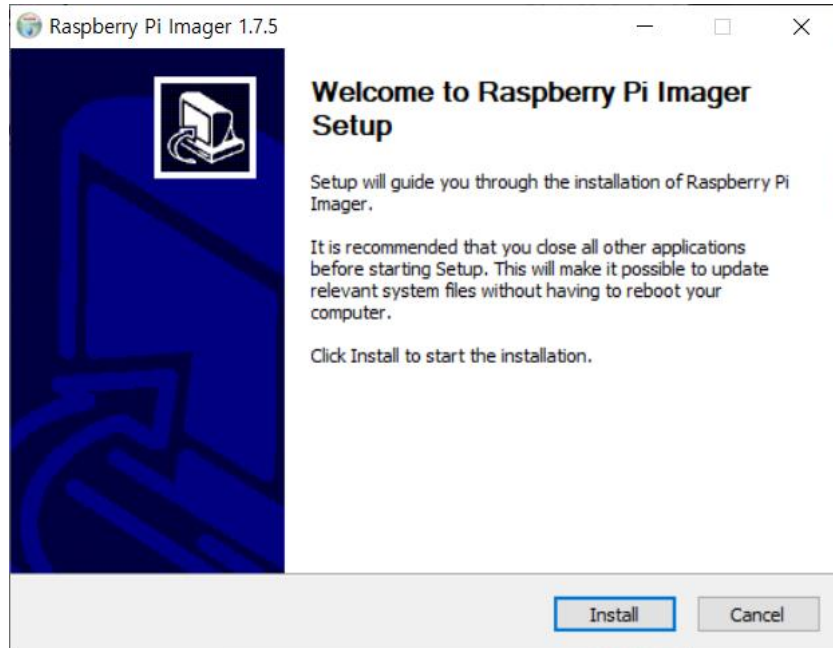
Raspberry Pi Imager 1.7.5

Welcome to Raspberry Pi Imager Setup

Setup will guide you through the installation of Raspberry Pi Imager.

It is recommended that you close all other applications before starting Setup. This will make it possible to update relevant system files without having to reboot your computer.

Click Install to start the installation.

Install Cancel